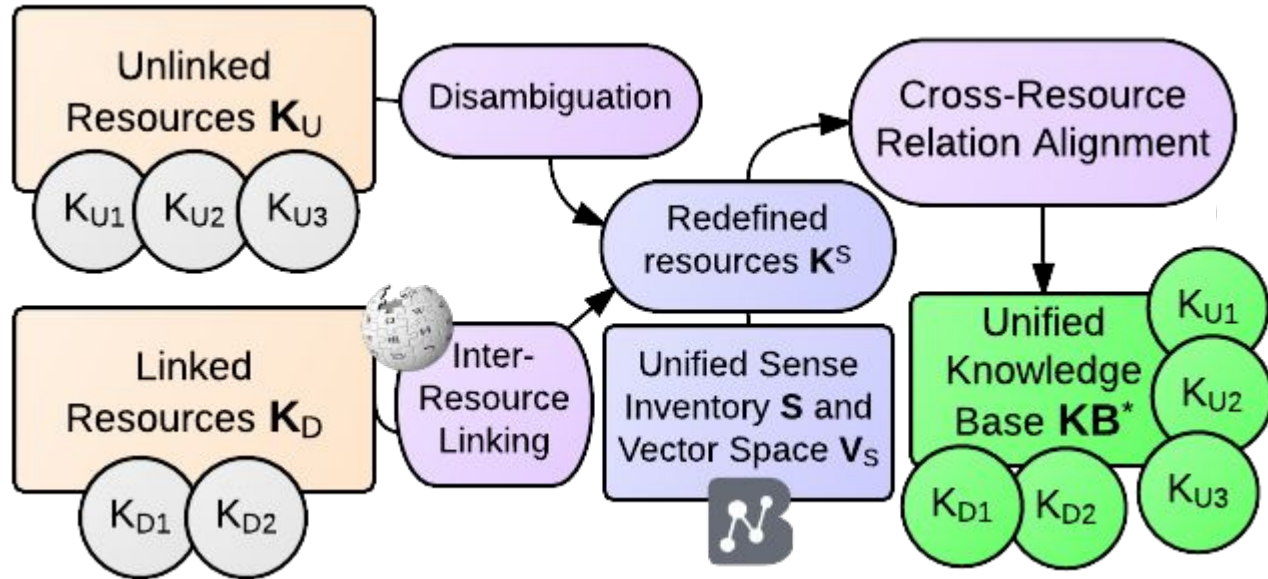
Unlinked Resources $\mathbf{K}_U$

$K_{U1}$ $K_{U2}$ $K_{U3}$

Disambiguation

Cross-Resource Relation Alignment

Redefined resources $\mathbf{K}^S$

Linked Resources $\mathbf{K}_D$

$K_{D1}$ $K_{D2}$

Inter-Resource Linking

Unified Sense Inventory $\mathbf{S}$ and Vector Space $\mathbf{V}_S$

Unified Knowledge Base $\mathbf{KB}^*$

$K_{U1}$ $K_{U2}$ $K_{U3}$ $K_{D1}$ $K_{D2}$